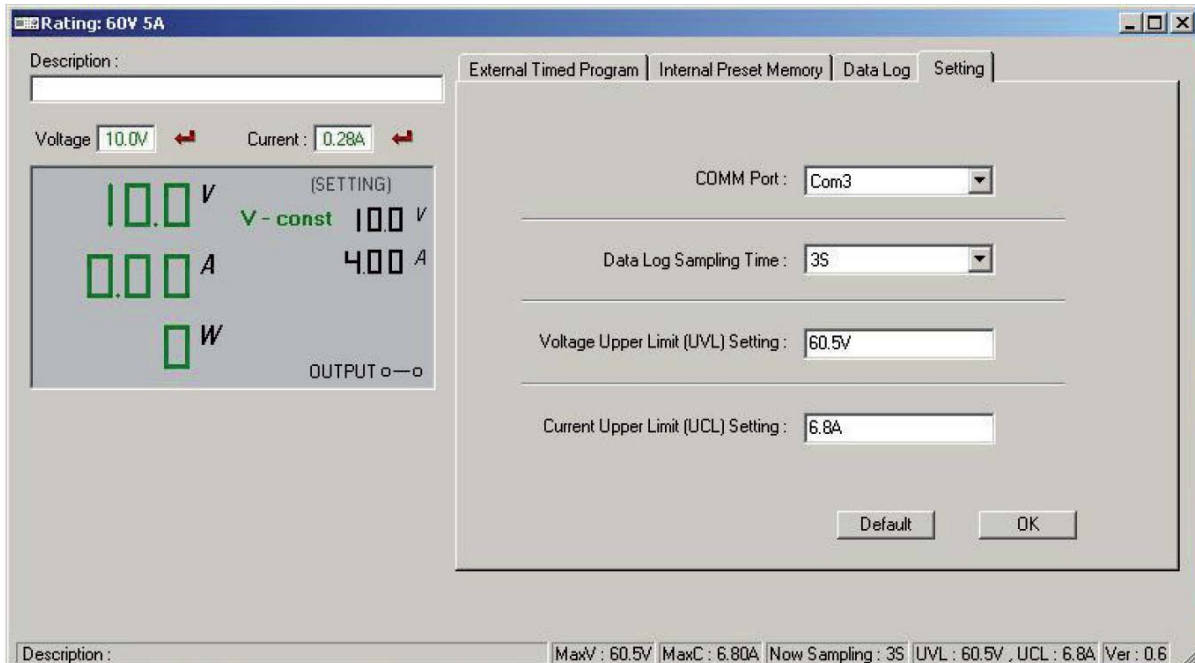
Rating: 60V 5A

Description :

Voltage 10.0V

Current : 0.28A

10.0 V

(SETTING)

V - const 10.0 V

0.00 A

4.00 A

0 W

OUTPUT o—o

External Timed Program | Internal Preset Memory | Data Log | Setting

COMM Port : Com3

Data Log Sampling Time : 3S

Voltage Upper Limit (UVL) Setting : 60.5V

Current Upper Limit (UCL) Setting : 6.8A

Default

OK

Description :

MaxV : 60.5V | MaxC : 6.80A | Now Sampling : 3S | UVL : 60.5V , UCL : 6.8A | Ver : 0.6